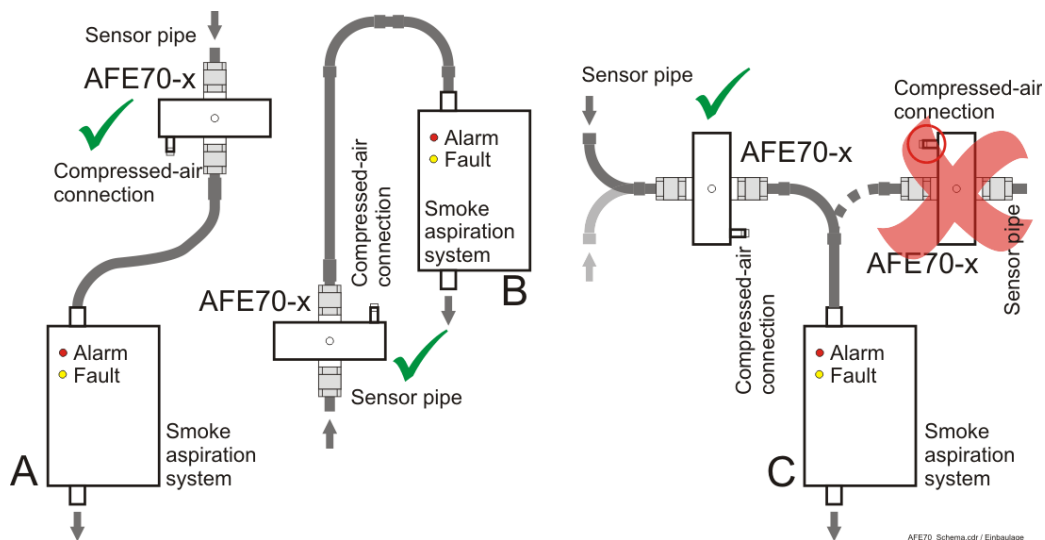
Sensor pipe
AFE70-x
Compressed-air connection
Alarm
Fault
Smoke aspiration system
A

Compressed-air connection
AFE70-x
Sensor pipe
Alarm
Fault
Smoke aspiration system
B

Sensor pipe
AFE70-x
Compressed-air connection
Compressed-air connection
AFE70-x
Sensor pipe
Alarm
Fault
Smoke aspiration system
C

AFE70_Schema.cdr / Einbaulage